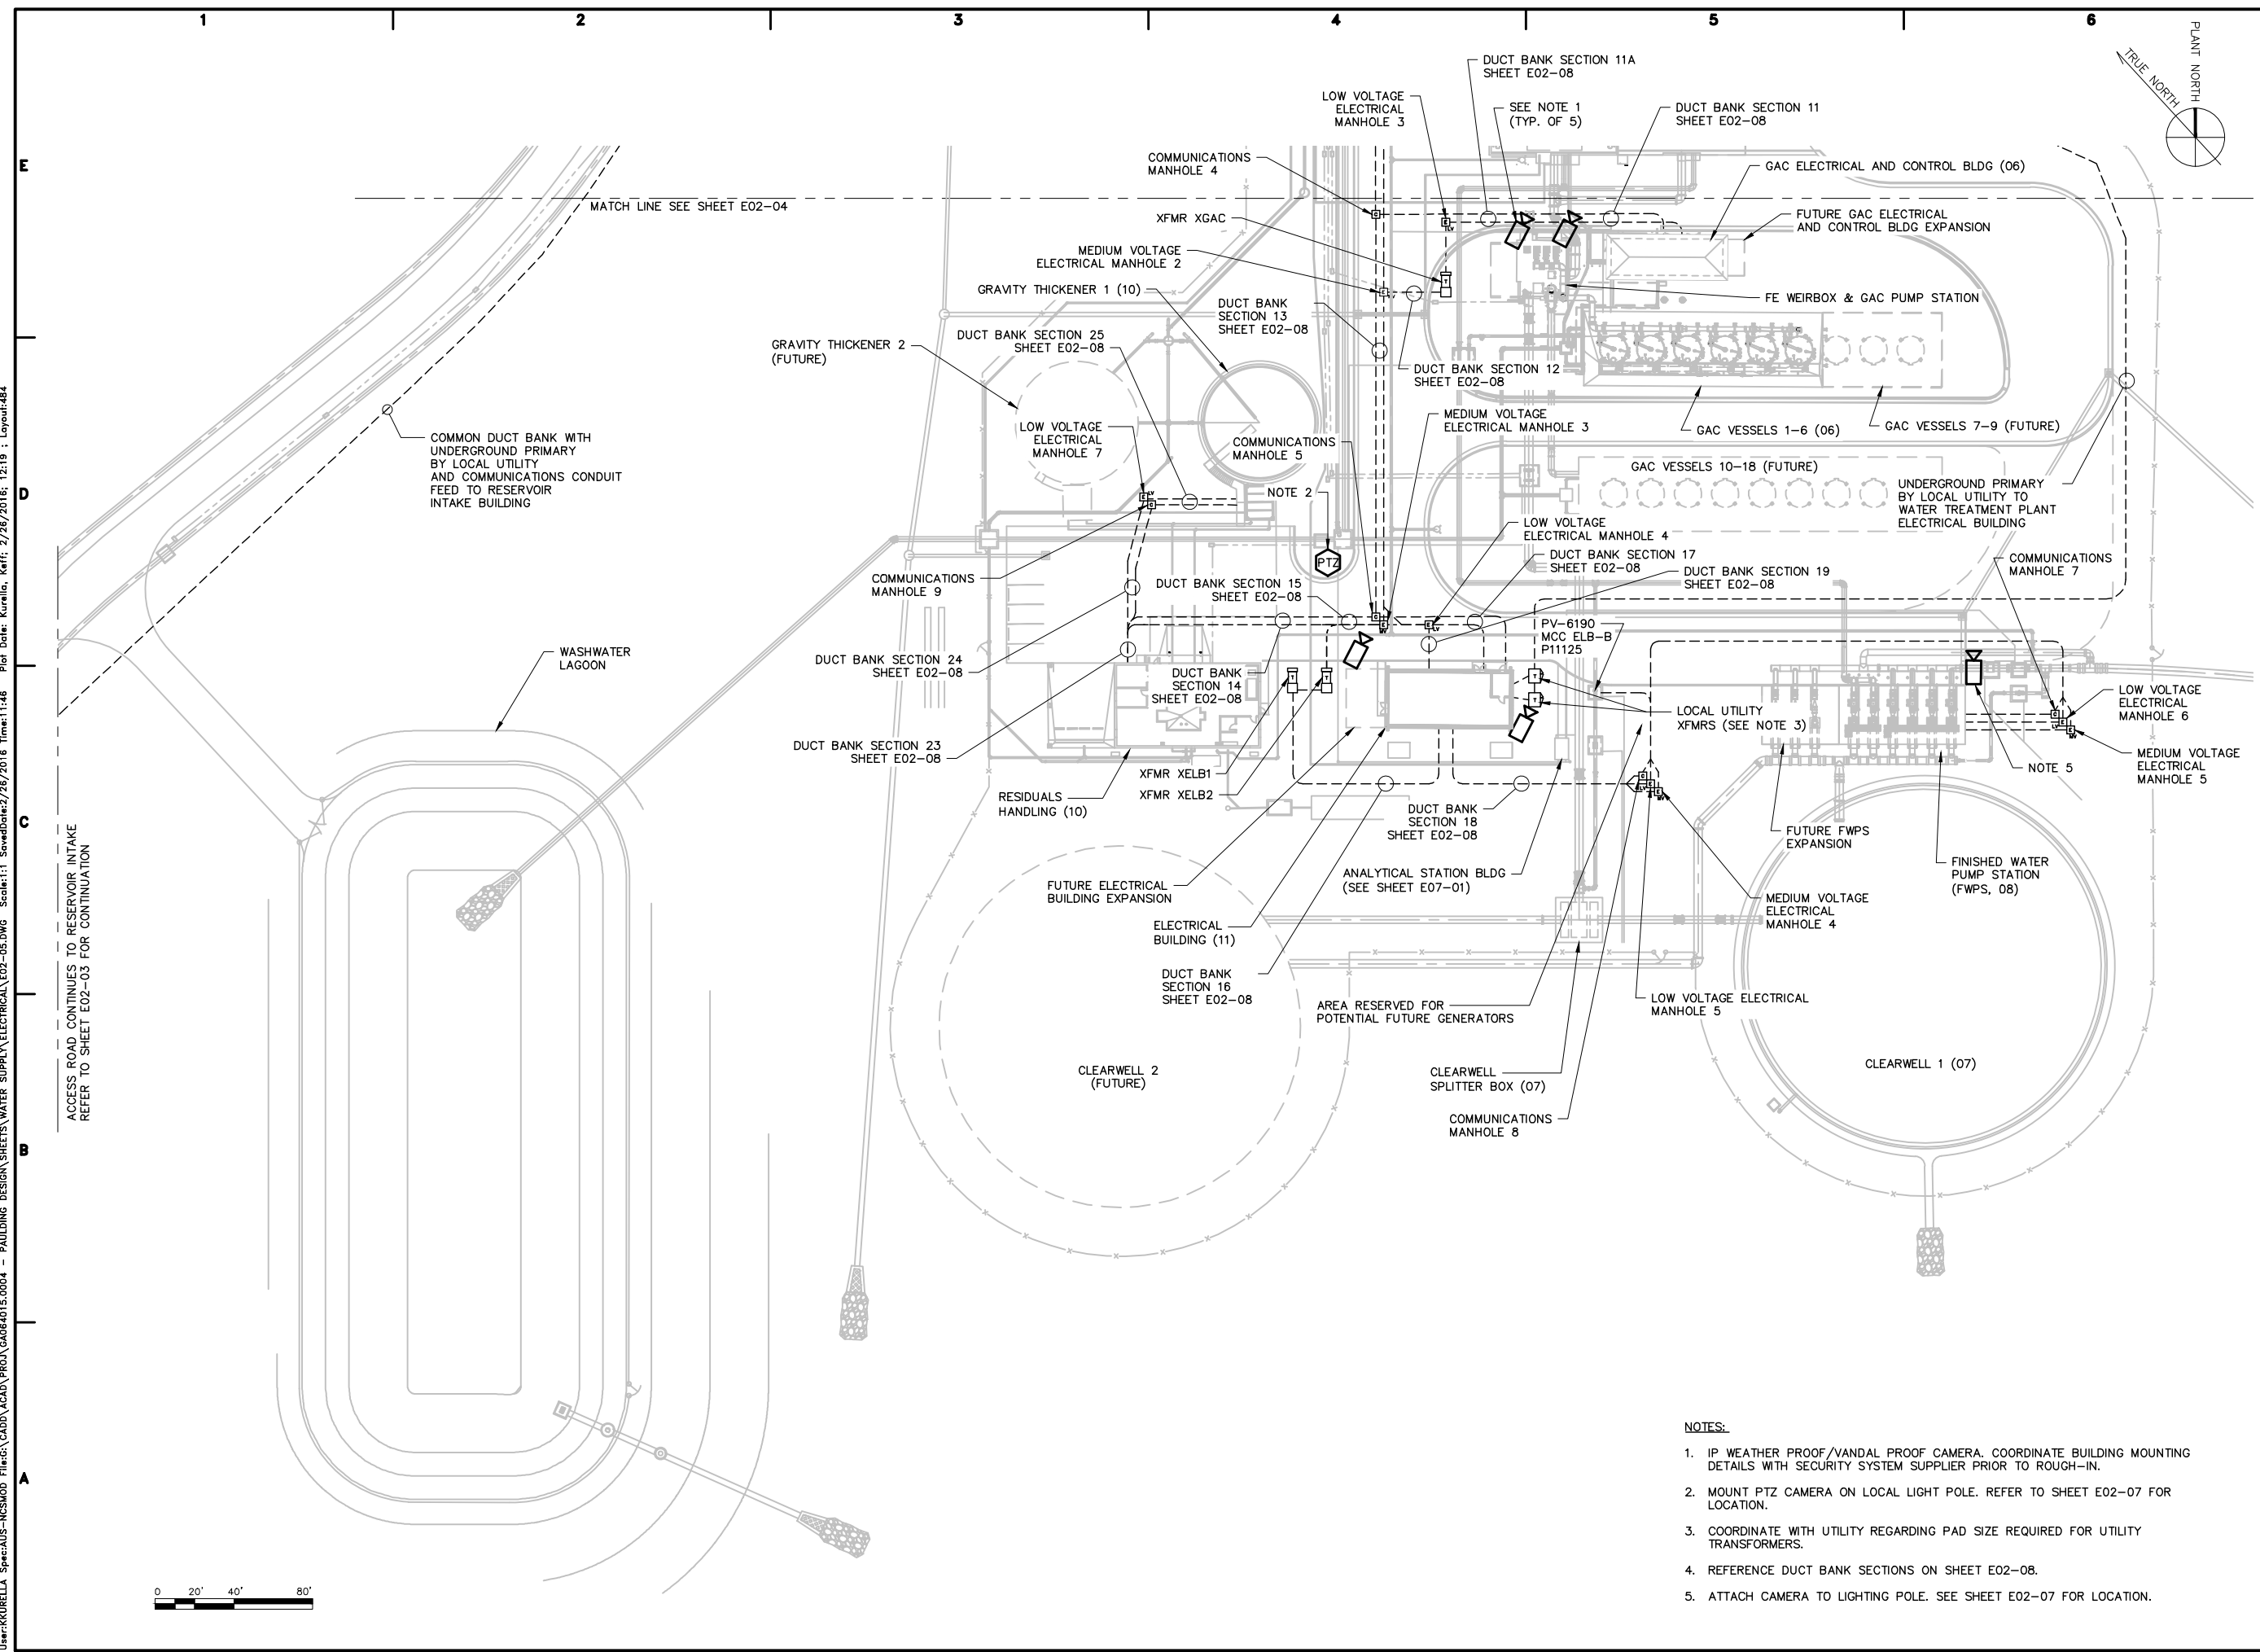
1 2 3 4 5 6

E D C B A

PLANT NORTH
TRUE NORTH

MATCH LINE SEE SHEET E02-04

DUCT BANK SECTION 11A SHEET E02-08

LOW VOLTAGE ELECTRICAL MANHOLE 3

SEE NOTE 1 (TYP. OF 5)

DUCT BANK SECTION 11 SHEET E02-08

COMMUNICATIONS MANHOLE 4

GAC ELECTRICAL AND CONTROL BLDG (06)

XFMR XGAC

FUTURE GAC ELECTRICAL AND CONTROL BLDG EXPANSION

MEDIUM VOLTAGE ELECTRICAL MANHOLE 2

GRAVITY THICKENER 1 (10)

FE WEIRBOX & GAC PUMP STATION

DUCT BANK SECTION 13 SHEET E02-08

DUCT BANK SECTION 25 SHEET E02-08

GRAVITY THICKENER 2 (FUTURE)

DUCT BANK SECTION 12 SHEET E02-08

MEDIUM VOLTAGE ELECTRICAL MANHOLE 3

GAC VESSELS 1-6 (06)

GAC VESSELS 7-9 (FUTURE)

COMMON DUCT BANK WITH UNDERGROUND PRIMARY BY LOCAL UTILITY AND COMMUNICATIONS CONDUIT FEED TO RESERVOIR INTAKE BUILDING

LOW VOLTAGE ELECTRICAL MANHOLE 7

COMMUNICATIONS MANHOLE 5

GAC VESSELS 10-18 (FUTURE)

UNDERGROUND PRIMARY BY LOCAL UTILITY TO WATER TREATMENT PLANT ELECTRICAL BUILDING

NOTE 2

PTZ

LOW VOLTAGE ELECTRICAL MANHOLE 4

DUCT BANK SECTION 17 SHEET E02-08

COMMUNICATIONS MANHOLE 7

DUCT BANK SECTION 19 SHEET E02-08

COMMUNICATIONS MANHOLE 9

DUCT BANK SECTION 15 SHEET E02-08

PV-6190 MCC ELB-B P11125

WASHWATER LAGOON

DUCT BANK SECTION 24 SHEET E02-08

DUCT BANK SECTION 14 SHEET E02-08

LOW VOLTAGE ELECTRICAL MANHOLE 6

LOCAL UTILITY XFMRS (SEE NOTE 3)

MEDIUM VOLTAGE ELECTRICAL MANHOLE 5

DUCT BANK SECTION 23 SHEET E02-08

NOTE 5

XFMR XELB1

XFMR XELB2

RESIDUALS HANDLING (10)

DUCT BANK SECTION 18 SHEET E02-08

FUTURE FWPS EXPANSION

ANALYTICAL STATION BLDG (SEE SHEET E07-01)

FINISHED WATER PUMP STATION (FWPS, 08)

FUTURE ELECTRICAL BUILDING EXPANSION

MEDIUM VOLTAGE ELECTRICAL MANHOLE 4

ELECTRICAL BUILDING (11)

ACCESS ROAD CONTINUES TO RESERVOIR INTAKE REFER TO SHEET E02-03 FOR CONTINUATION

DUCT BANK SECTION 16 SHEET E02-08

AREA RESERVED FOR POTENTIAL FUTURE GENERATORS

LOW VOLTAGE ELECTRICAL MANHOLE 5

CLEARWELL 2 (FUTURE)

CLEARWELL SPLITTER BOX (07)

CLEARWELL 1 (07)

COMMUNICATIONS MANHOLE 8

NOTES:

1. IP WEATHER PROOF/VANDAL PROOF CAMERA. COORDINATE BUILDING MOUNTING DETAILS WITH SECURITY SYSTEM SUPPLIER PRIOR TO ROUGH-IN.

2. MOUNT PTZ CAMERA ON LOCAL LIGHT POLE. REFER TO SHEET E02-07 FOR LOCATION.

3. COORDINATE WITH UTILITY REGARDING PAD SIZE REQUIRED FOR UTILITY TRANSFORMERS.

4. REFERENCE DUCT BANK SECTIONS ON SHEET E02-08.

5. ATTACH CAMERA TO LIGHTING POLE. SEE SHEET E02-07 FOR LOCATION.

0 20' 40' 80'

User:KKURELLA Spec:AUS-NCSMOD File:G:\CADD\ACAD\PROJ\GA064015.0004 - PAULDING DESIGN\SHEETS\WATER SUPPLY\ELECTRICAL\E02-05.DWG Scale:1:1 SavedDate:2/26/2016 Time:11:46 Plot Date: Kurella, Keff: 2/26/2016; 12:19 ; Layout:484